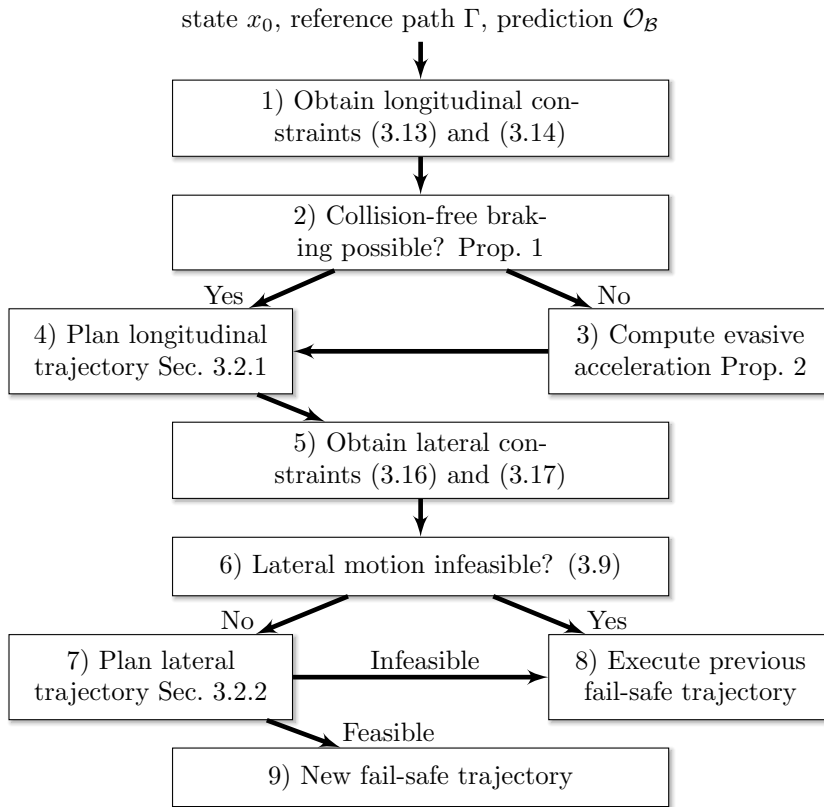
state $x_0$, reference path $\Gamma$, prediction $\mathcal{O}_{\mathcal{B}}$

1) Obtain longitudinal constraints (3.13) and (3.14)

2) Collision-free braking possible? Prop. 1

Yes

No

4) Plan longitudinal trajectory Sec. 3.2.1

3) Compute evasive acceleration Prop. 2

5) Obtain lateral constraints (3.16) and (3.17)

6) Lateral motion infeasible? (3.9)

No

Yes

7) Plan lateral trajectory Sec. 3.2.2

Infeasible

8) Execute previous fail-safe trajectory

Feasible

9) New fail-safe trajectory